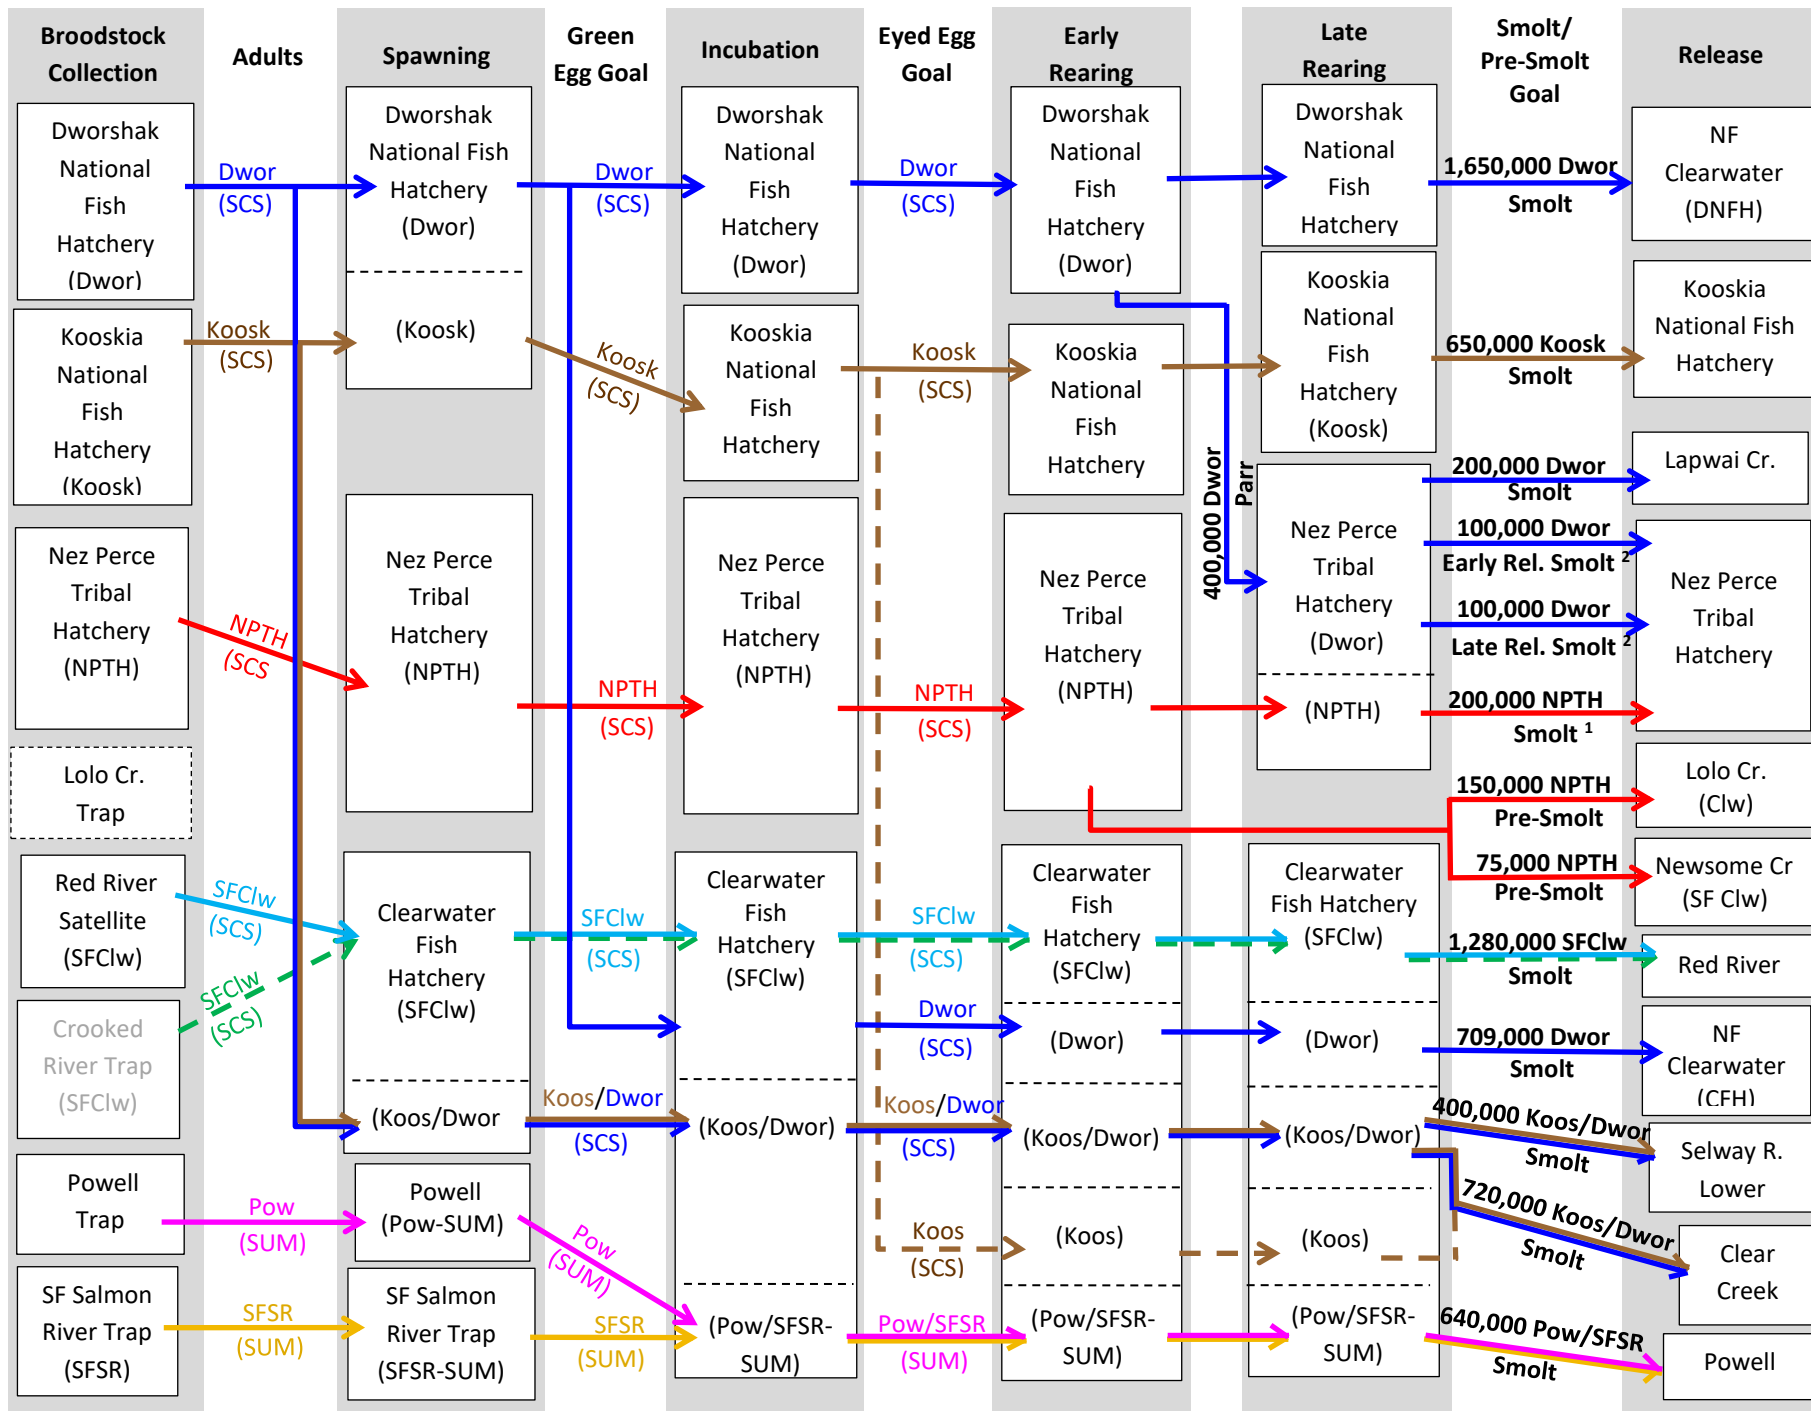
| Broodstock Collection | Adults | Spawning | Green Egg Goal | Incubation | Eyed Egg Goal | Early Rearing | Late Rearing | Smolt/ Pre-Smolt Goal | Release |
|---|---|---|---|---|---|---|---|---|---|

Dworshak National Fish Hatchery (Dwor)

Dwor (SCS)

Dworshak National Fish Hatchery (Dwor)

(Koosk)

Dwor (SCS)

Dworshak National Fish Hatchery (Dwor)

Dwor (SCS)

Dworshak National Fish Hatchery (Dwor)

Dworshak National Fish Hatchery

1,650,000 Dwor Smolt

NF Clearwater (DNFH)

Kooskia National Fish Hatchery (Koosk)

Koosk (SCS)

Koosk (SCS)

Kooskia National Fish Hatchery

Koosk (SCS)

Kooskia National Fish Hatchery

Kooskia National Fish Hatchery (Koosk)

650,000 Koosk Smolt

Kooskia National Fish Hatchery

400,000 Dwor Parr

200,000 Dwor Smolt

Lapwai Cr.

Nez Perce Tribal Hatchery (NPTH)

NPTH (SCS

Nez Perce Tribal Hatchery (NPTH)

NPTH (SCS)

Nez Perce Tribal Hatchery (NPTH)

NPTH (SCS)

Nez Perce Tribal Hatchery (NPTH)

Nez Perce Tribal Hatchery (Dwor)

(NPTH)

100,000 Dwor Early Rel. Smolt ²

100,000 Dwor Late Rel. Smolt ²

200,000 NPTH Smolt ¹

Nez Perce Tribal Hatchery

Lolo Cr. Trap

150,000 NPTH Pre-Smolt

Lolo Cr. (Clw)

75,000 NPTH Pre-Smolt

Newsome Cr (SF Clw)

Red River Satellite (SFClw)

SFClw (SCS)

Crooked River Trap (SFClw)

SFClw (SCS)

Clearwater Fish Hatchery (SFClw)

(Koos/Dwor

SFClw (SCS)

Koos/Dwor (SCS)

Clearwater Fish Hatchery (SFClw)

(Koos/Dwor)

SFClw (SCS)

Dwor (SCS)

Koos/Dwor (SCS)

Koos (SCS)

Clearwater Fish Hatchery (SFClw)

(Dwor)

(Koos/Dwor)

(Koos)

Clearwater Fish Hatchery (SFClw)

(Dwor)

(Koos/Dwor)

(Koos)

1,280,000 SFClw Smolt

Red River

709,000 Dwor Smolt

NF Clearwater (CFH)

400,000 Koos/Dwor Smolt

Selway R. Lower

720,000 Koos/Dwor Smolt

Clear Creek

Powell Trap

Pow (SUM)

Powell (Pow-SUM)

Pow (SUM)

SF Salmon River Trap (SFSR)

SFSR (SUM)

SF Salmon River Trap (SFSR-SUM)

SFSR (SUM)

(Pow/SFSR-SUM)

Pow/SFSR (SUM)

(Pow/SFSR-SUM)

(Pow/SFSR-SUM)

640,000 Pow/SFSR Smolt

Powell